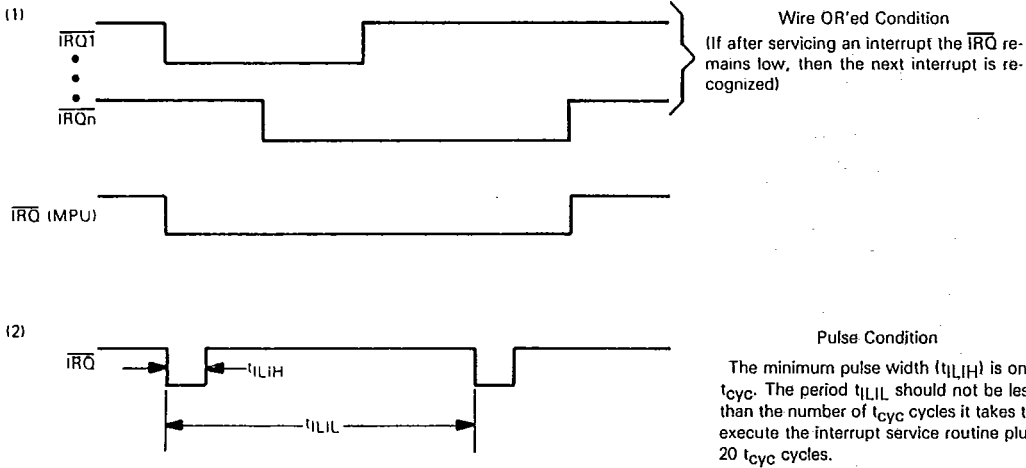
(1)

$\overline{IRQ1}$

$\overline{IRQn}$

Wire OR'ed Condition

(If after servicing an interrupt the $\overline{IRQ}$ remains low, then the next interrupt is recognized)

$\overline{IRQ}$ (MPU)

(2)

$\overline{IRQ}$

$t_{ILIH}$

$t_{ILIL}$

Pulse Condition

The minimum pulse width ($t_{ILIH}$) is on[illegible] $t_{cyc}$. The period $t_{ILIL}$ should not be les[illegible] than the number of $t_{cyc}$ cycles it takes t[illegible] execute the interrupt service routine plu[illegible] 20 $t_{cyc}$ cycles.